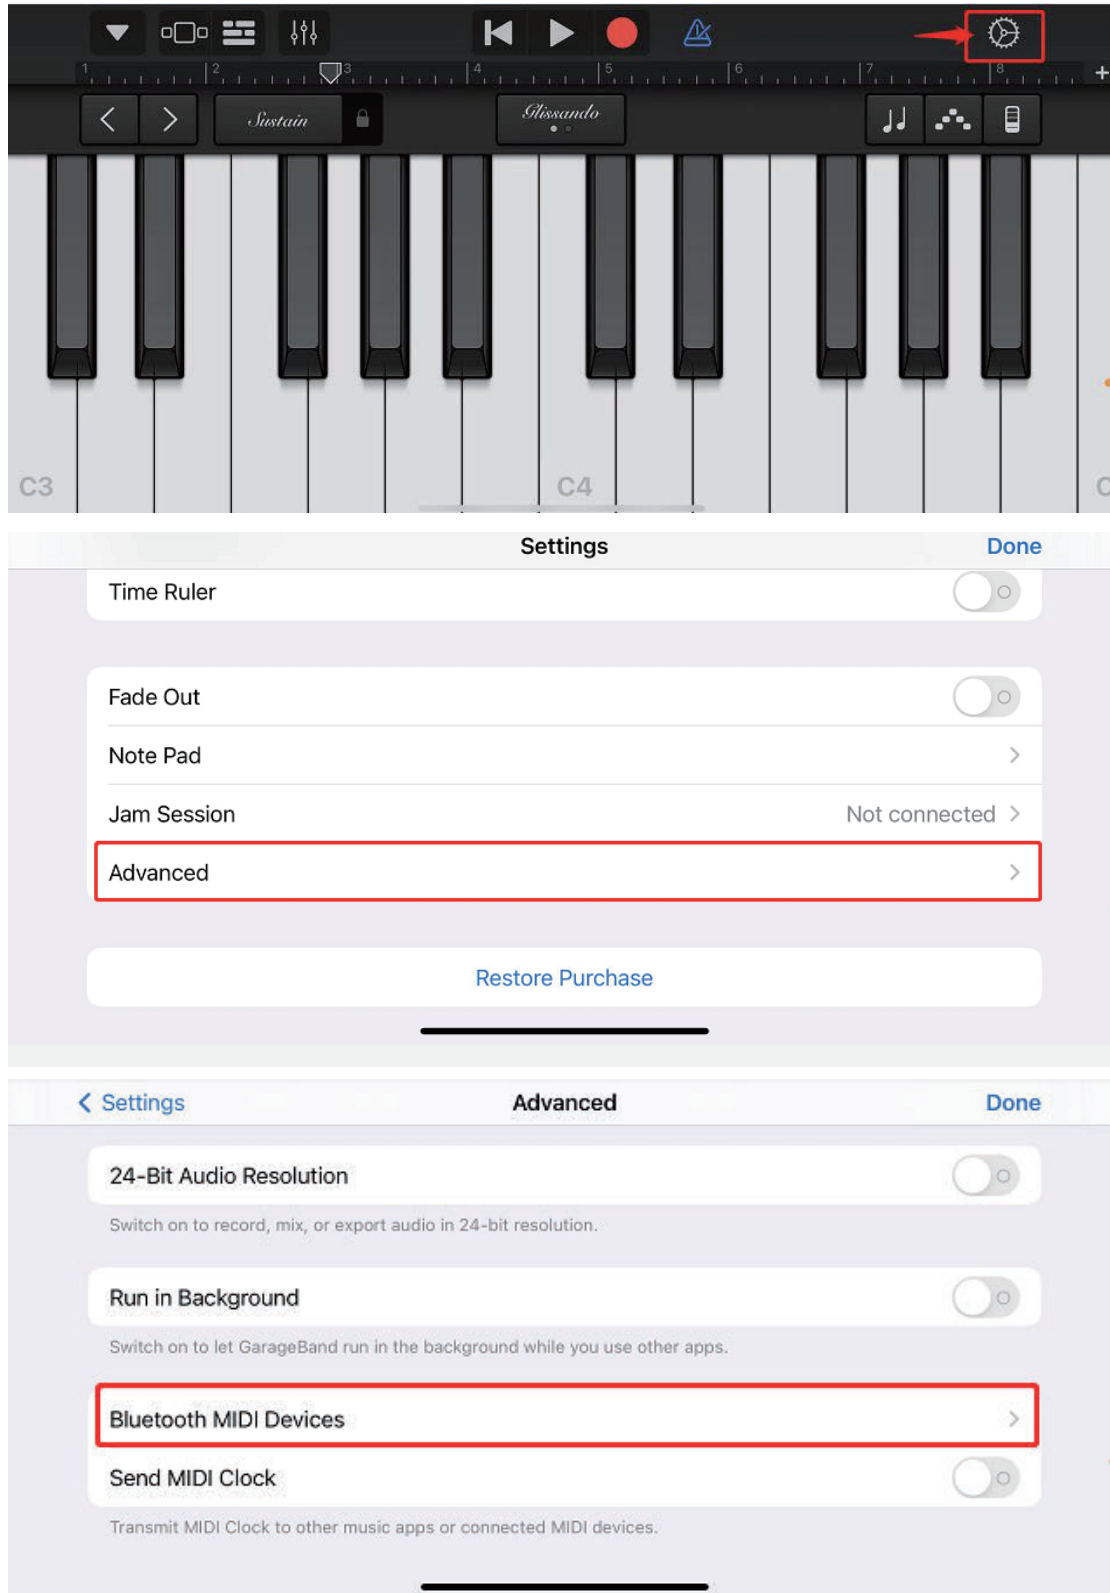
1 2 3 4 5 6 7 8

Sustain

Glissando

C3

C4

C

Settings

Done

Time Ruler

Fade Out

Note Pad

Jam Session

Not connected

Advanced

Restore Purchase

Settings

Advanced

Done

24-Bit Audio Resolution

Switch on to record, mix, or export audio in 24-bit resolution.

Run in Background

Switch on to let GarageBand run in the background while you use other apps.

Bluetooth MIDI Devices

Send MIDI Clock

Transmit MIDI Clock to other music apps or connected MIDI devices.